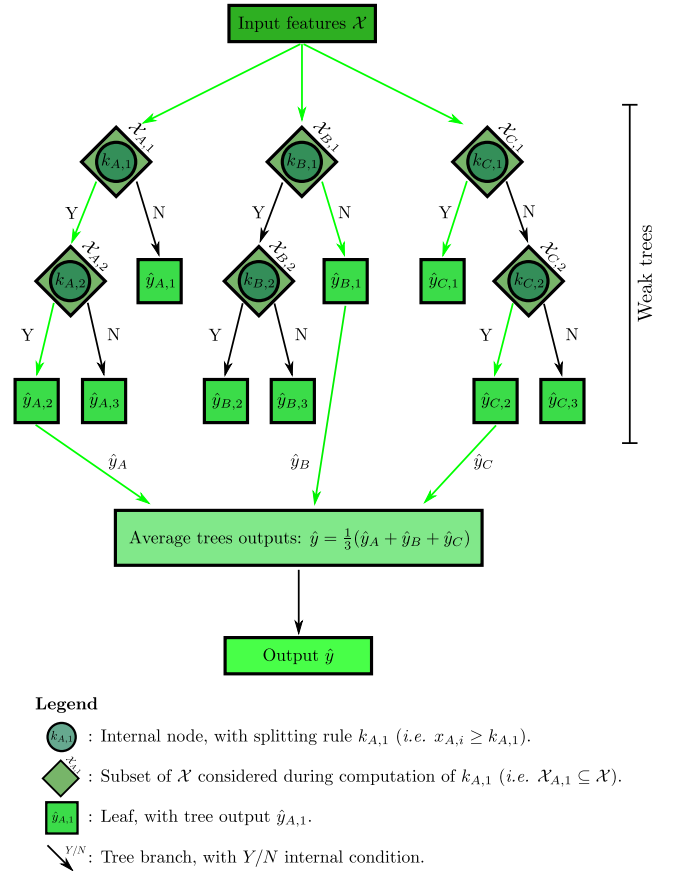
Input features $\mathcal{X}$

Weak trees

$\mathcal{X}_{A,1}$ $k_{A,1}$ Y N

$\mathcal{X}_{A,2}$ $k_{A,2}$ $\hat{y}_{A,1}$ Y N

$\hat{y}_{A,2}$ $\hat{y}_{A,3}$

$\mathcal{X}_{B,1}$ $k_{B,1}$ Y N

$\mathcal{X}_{B,2}$ $k_{B,2}$ $\hat{y}_{B,1}$ Y N

$\hat{y}_{B,2}$ $\hat{y}_{B,3}$

$\mathcal{X}_{C,1}$ $k_{C,1}$ Y N

$\hat{y}_{C,1}$ $\mathcal{X}_{C,2}$ $k_{C,2}$ Y N

$\hat{y}_{C,2}$ $\hat{y}_{C,3}$

$\hat{y}_A$ $\hat{y}_B$ $\hat{y}_C$

Average trees outputs: $\hat{y} = \frac{1}{3}(\hat{y}_A + \hat{y}_B + \hat{y}_C)$

Output $\hat{y}$

Legend

$k_{A,1}$ : Internal node, with splitting rule $k_{A,1}$ (i.e. $x_{A,i} \geq k_{A,1}$).

$\mathcal{X}_{A,1}$ : Subset of $\mathcal{X}$ considered during computation of $k_{A,1}$ (i.e. $\mathcal{X}_{A,1} \subseteq \mathcal{X}$).

$\hat{y}_{A,1}$ : Leaf, with tree output $\hat{y}_{A,1}$.

$Y/N$ : Tree branch, with $Y/N$ internal condition.